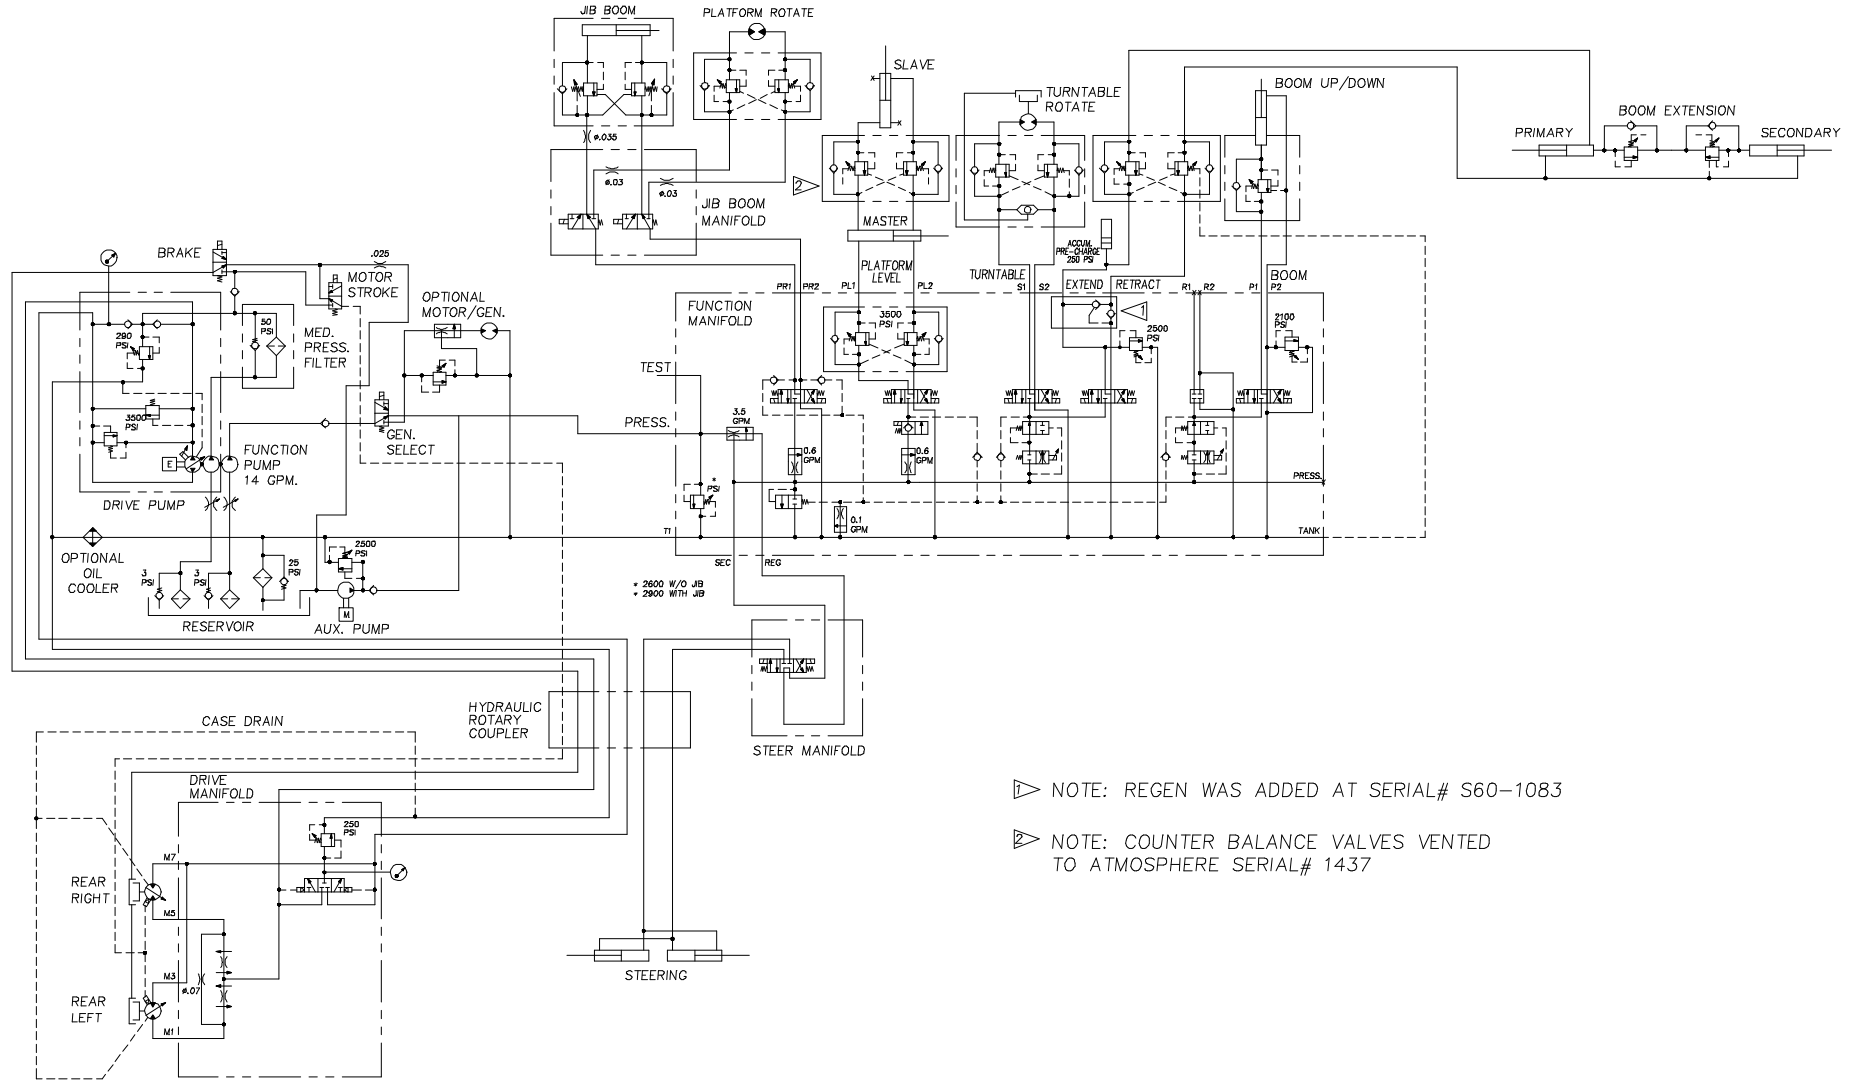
JIB BOOM

PLATFORM ROTATE

SLAVE

TURNTABLE ROTATE

BOOM UP/DOWN

PRIMARY

BOOM EXTENSION

SECONDARY

ø.035

ø.03

ø.03

JIB BOOM MANIFOLD

2

MASTER

ACCUM. PRE-CHARGE 250 PSI

BRAKE

.025

MOTOR STROKE

PLATFORM LEVEL

TURNTABLE

EXTEND

RETRACT

BOOM

PR1

PR2

PL1

PL2

S1

S2

R1

R2

P1

P2

290 PSI

50 PSI

MED. PRESS. FILTER

OPTIONAL MOTOR/GEN.

FUNCTION MANIFOLD

3500 PSI

1

2500 PSI

2100 PSI

TEST

3500 PSI

PRESS.

3.5 GPM

0.6 GPM

0.6 GPM

E

FUNCTION PUMP 14 GPM.

GEN. SELECT

* PSI

PRESS.

DRIVE PUMP

0.1 GPM

T1

TANK

OPTIONAL OIL COOLER

2500 PSI

SEC

REG

3 PSI

3 PSI

25 PSI

* 2600 W/O JIB
* 2900 WITH JIB

RESERVOIR

AUX. PUMP

M

HYDRAULIC ROTARY COUPLER

CASE DRAIN

STEER MANIFOLD

DRIVE MANIFOLD

250 PSI

M7

REAR RIGHT

M5

M3

ø.07

REAR LEFT

M1

STEERING

1 NOTE: REGEN WAS ADDED AT SERIAL# S60-1083

2 NOTE: COUNTER BALANCE VALVES VENTED TO ATMOSPHERE SERIAL# 1437